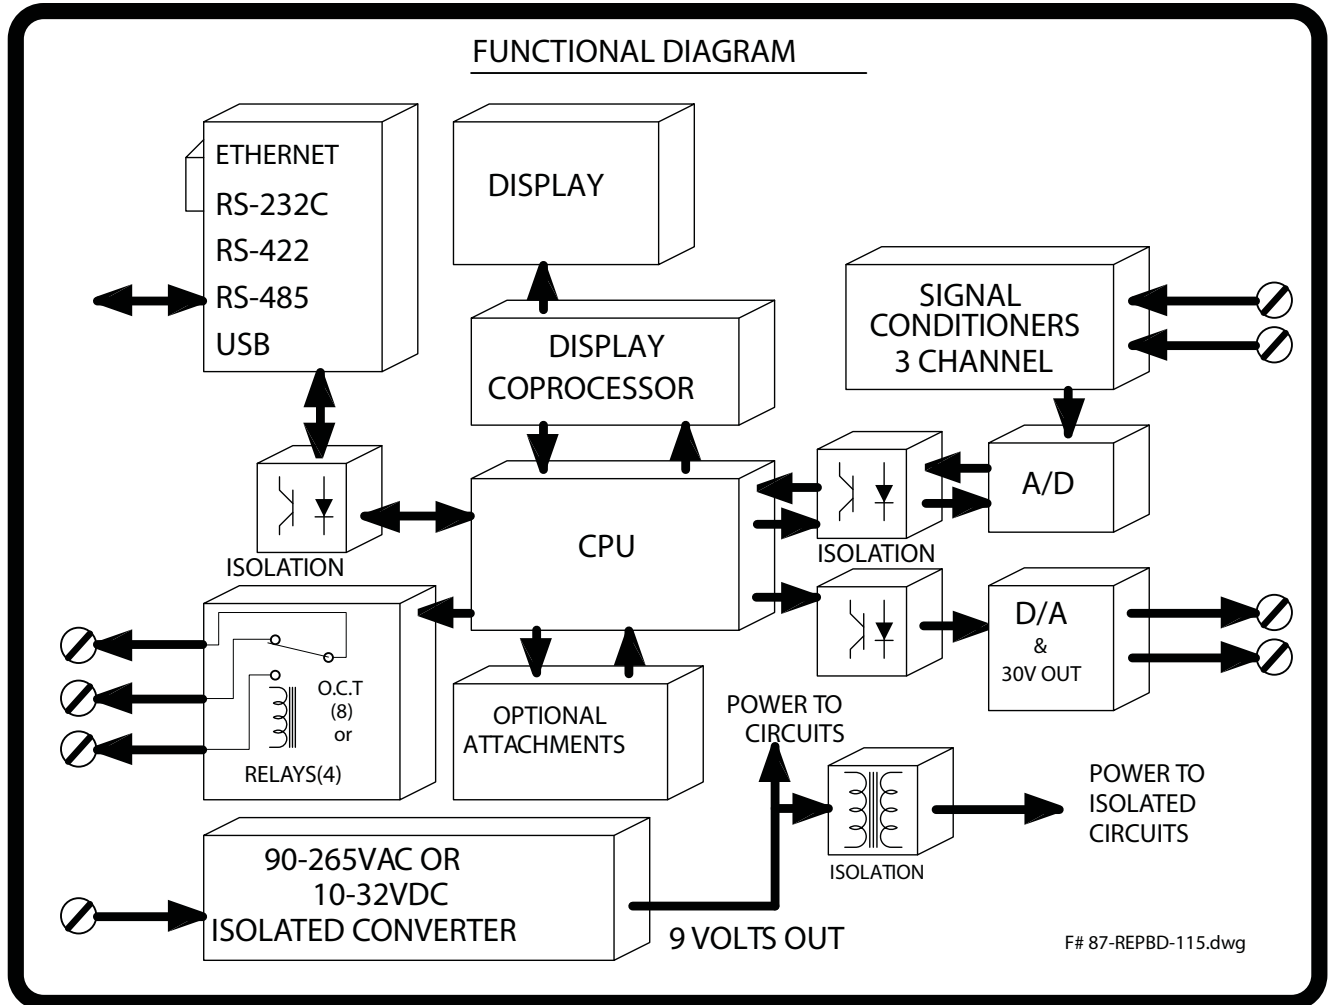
FUNCTIONAL DIAGRAM

ETHERNET
RS-232C
RS-422
RS-485
USB

DISPLAY

DISPLAY
COPROCESSOR

SIGNAL
CONDITIONERS
3 CHANNEL

ISOLATION

CPU

ISOLATION

A/D

D/A
&
30V OUT

O.C.T
(8)
or
RELAYS(4)

OPTIONAL
ATTACHMENTS

POWER TO
CIRCUITS

ISOLATION

POWER TO
ISOLATED
CIRCUITS

90-265VAC OR
10-32VDC
ISOLATED CONVERTER

9 VOLTS OUT

F# 87-REPBD-115.dwg